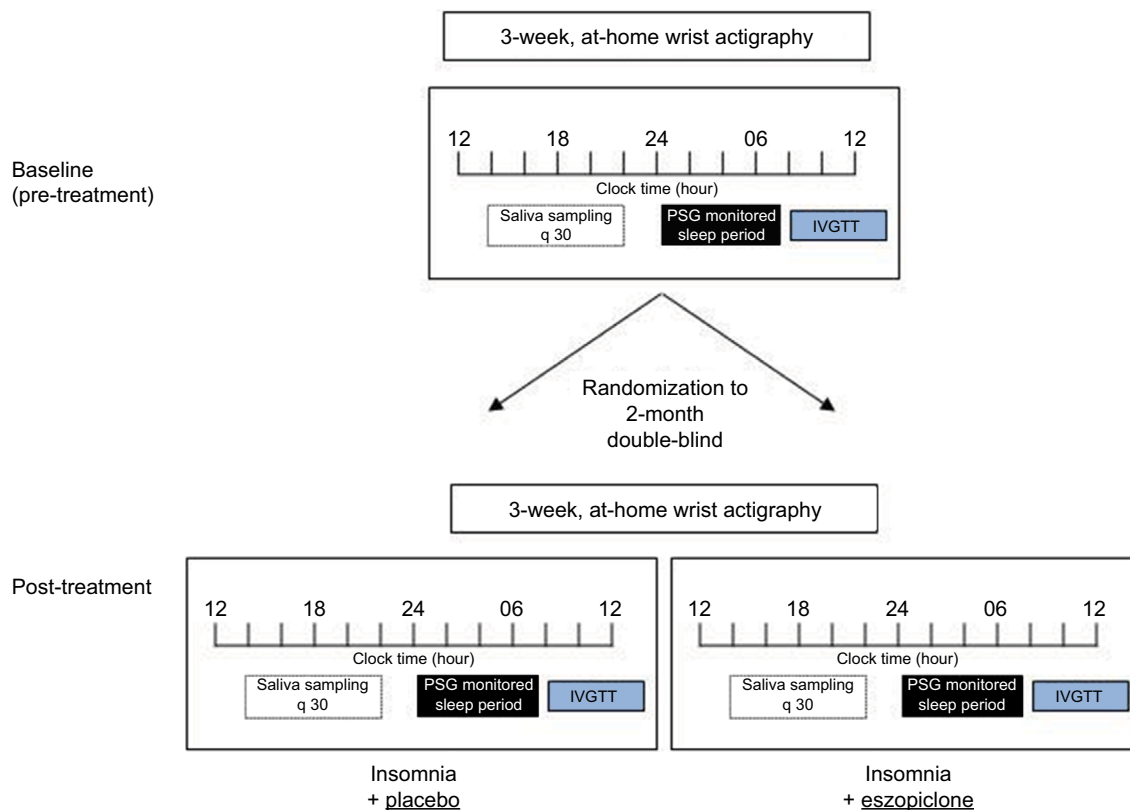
3-week, at-home wrist actigraphy

Baseline (pre-treatment)

12 18 24 06 12

Clock time (hour)

Saliva sampling q 30

PSG monitored sleep period

IVGTT

Randomization to 2-month double-blind

3-week, at-home wrist actigraphy

Post-treatment

12 18 24 06 12

Clock time (hour)

Saliva sampling q 30

PSG monitored sleep period

IVGTT

12 18 24 06 12

Clock time (hour)

Saliva sampling q 30

PSG monitored sleep period

IVGTT

Insomnia + placebo

Insomnia + eszopiclone